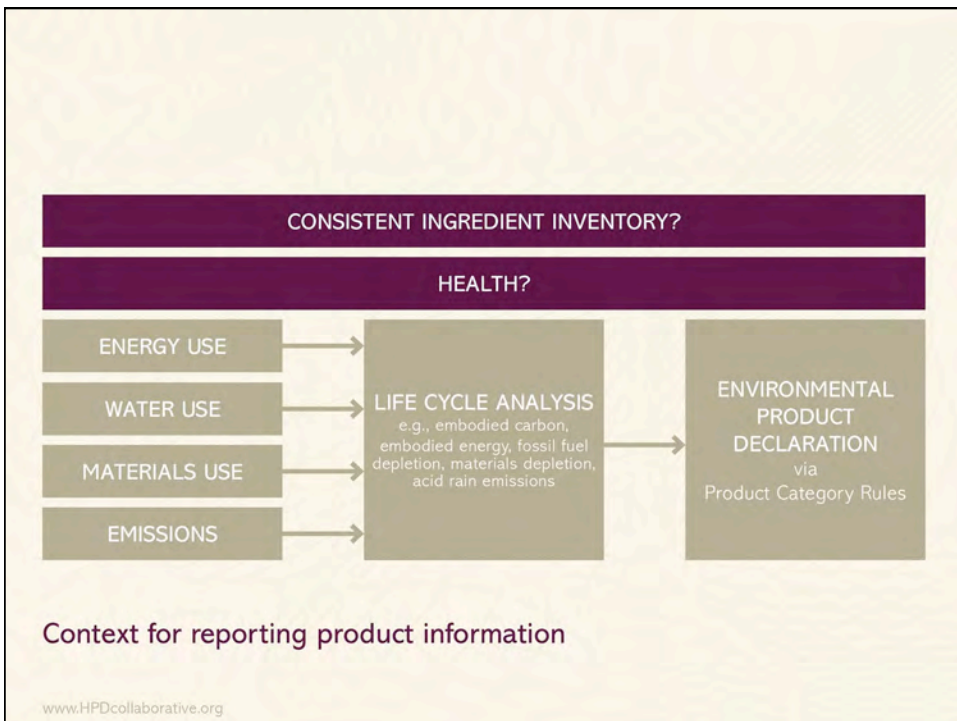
CONSISTENT INGREDIENT INVENTORY?

HEALTH?

ENERGY USE

WATER USE

MATERIALS USE

EMISSIONS

LIFE CYCLE ANALYSIS
e.g., embodied carbon, embodied energy, fossil fuel depletion, materials depletion, acid rain emissions

ENVIRONMENTAL PRODUCT DECLARATION
via
Product Category Rules

Context for reporting product information

www.HPDcollaborative.org